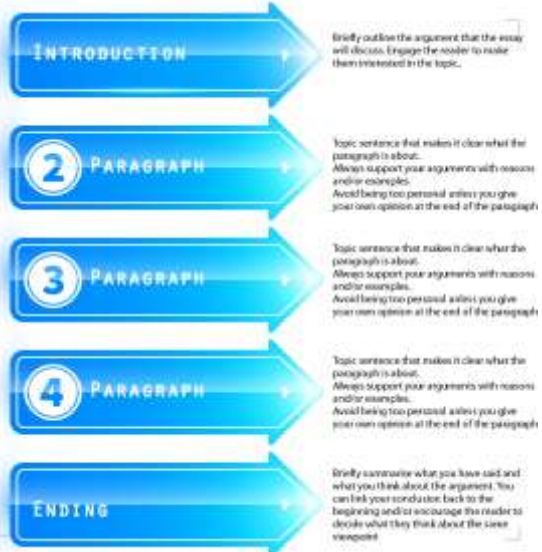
Introduction

Briefly outline the argument that the essay will discuss. Engage the reader to make them interested in the topic.

2 Paragraph

Topic sentence that makes it clear what the paragraph is about.
Always support your arguments with reasons and/or examples.
Avoid being too personal unless you give your own opinion at the end of the paragraph

3 Paragraph

Topic sentence that makes it clear what the paragraph is about.
Always support your arguments with reasons and/or examples.
Avoid being too personal unless you give your own opinion at the end of the paragraph

4 Paragraph

Topic sentence that makes it clear what the paragraph is about.
Always support your arguments with reasons and/or examples.
Avoid being too personal unless you give your own opinion at the end of the paragraph

Ending

Briefly summarize what you have said and what you think about the argument. You can link your conclusion back to the beginning and/or encourage the reader to decide what they think about the same viewpoint